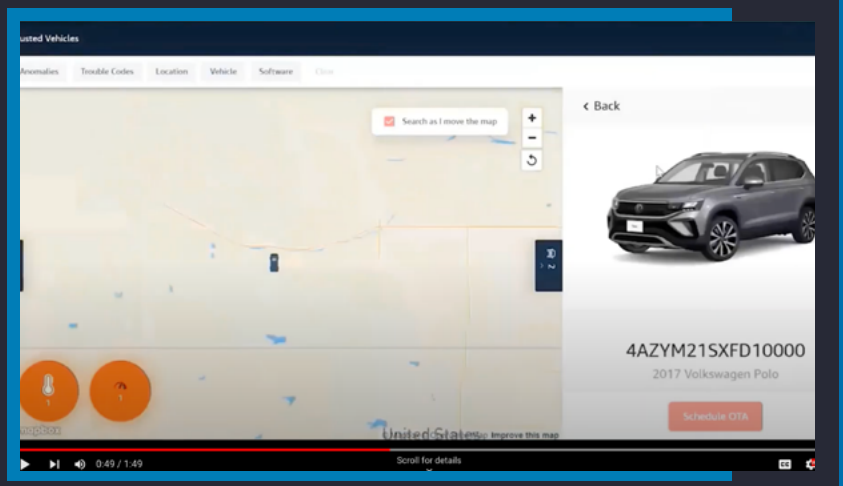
usted Vehicles

Anomalies Trouble Codes Location Vehicle Software Clear

Search as I move the map

+
−

< Back

3D

1 1

mapbox

United States

Improve this map

4AZYM21SXFD10000

2017 Volkswagen Polo

Schedule OTA

0:49 / 1:49

Scroll for details